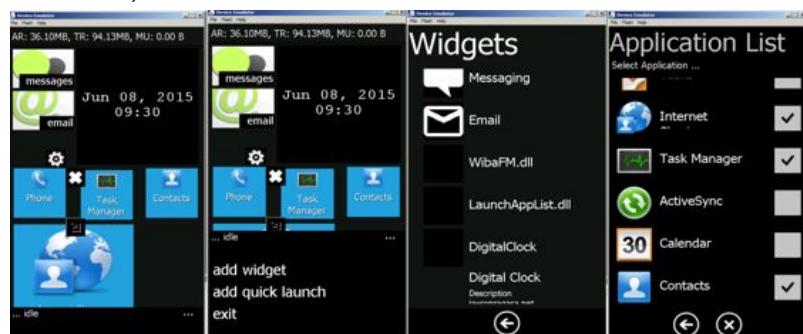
Device Emulator
File Flash Help
AR: 36.10MB, TR: 94.13MB, MU: 0.00 B
messages
email
Jun 08, 2015
09:30
Phone
Task Manager
Contacts
... idle
...

Device Emulator
File Flash Help
AR: 36.10MB, TR: 94.13MB, MU: 0.00 B
messages
email
Jun 08, 2015
09:30
Phone
Task Manager
Contacts
... idle
...
add widget
add quick launch
exit

Device Emulator
File Flash Help
Widgets
Messaging
Email
WibaFM.dll
LaunchAppList.dll
DigitalClock
Digital Clock
Description
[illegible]

Device Emulator
File Flash Help
Application List
Select Application ...
Internet
Task Manager
ActiveSync
30
Calendar
Contacts